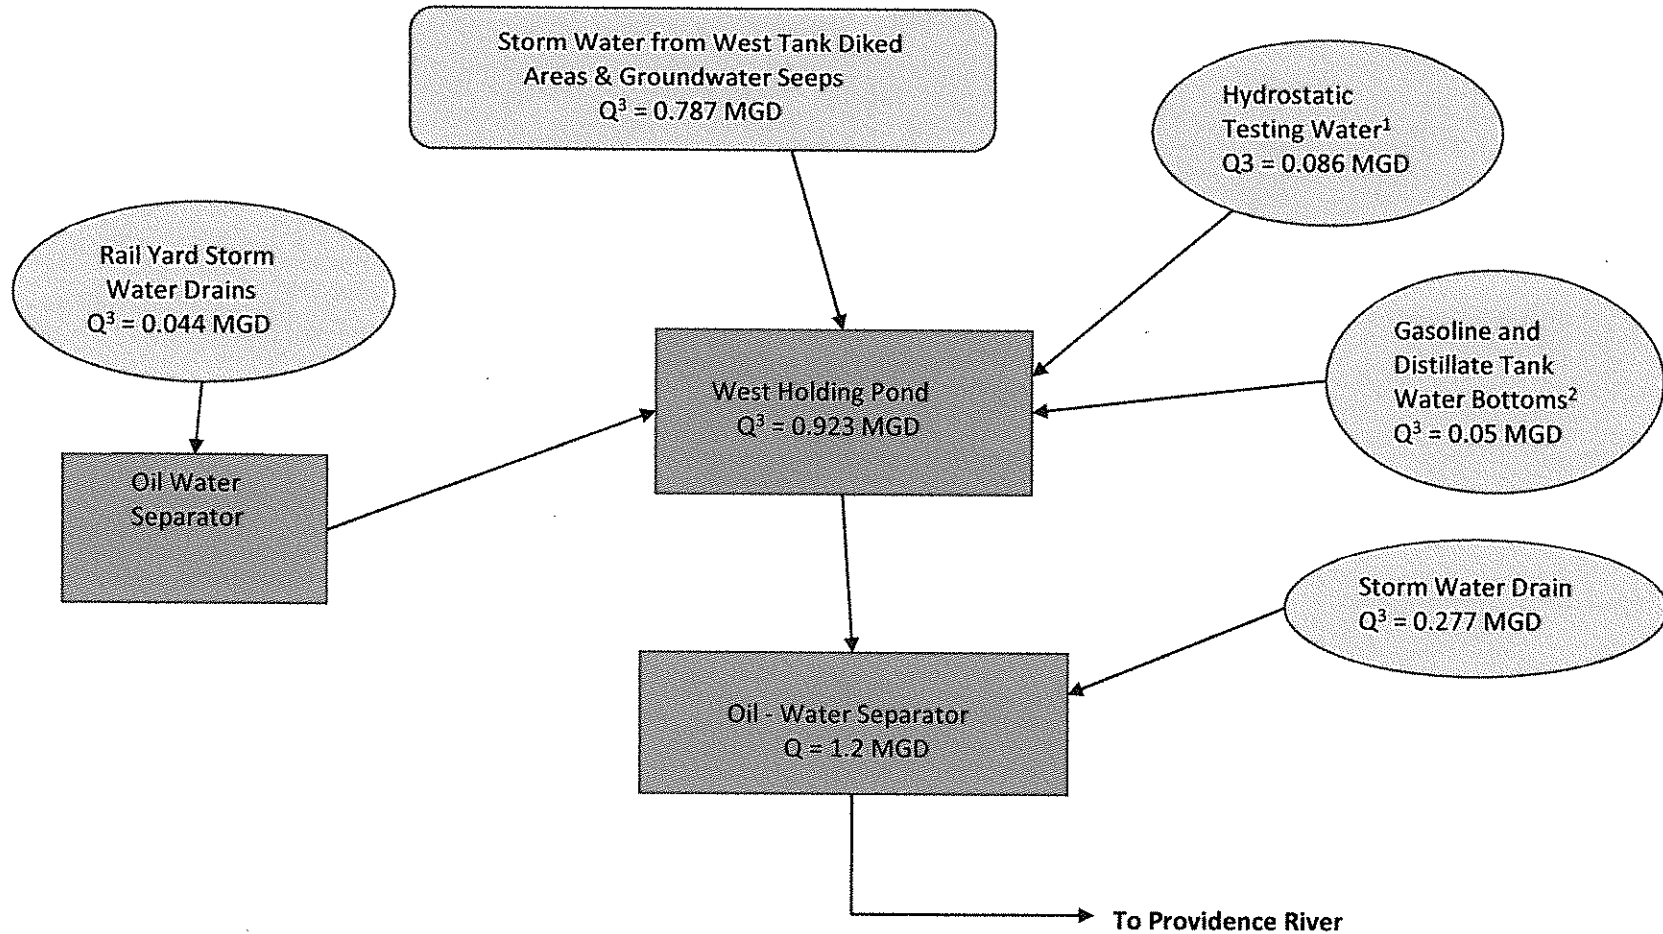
Storm Water from West Tank Diked Areas & Groundwater Seeps
$Q^3$ = 0.787 MGD

Hydrostatic Testing Water$^1$
Q3 = 0.086 MGD

Rail Yard Storm Water Drains
$Q^3$ = 0.044 MGD

West Holding Pond
$Q^3$ = 0.923 MGD

Gasoline and Distillate Tank Water Bottoms$^2$
$Q^3$ = 0.05 MGD

Oil Water Separator

Storm Water Drain
$Q^3$ = 0.277 MGD

Oil - Water Separator
Q = 1.2 MGD

To Providence River